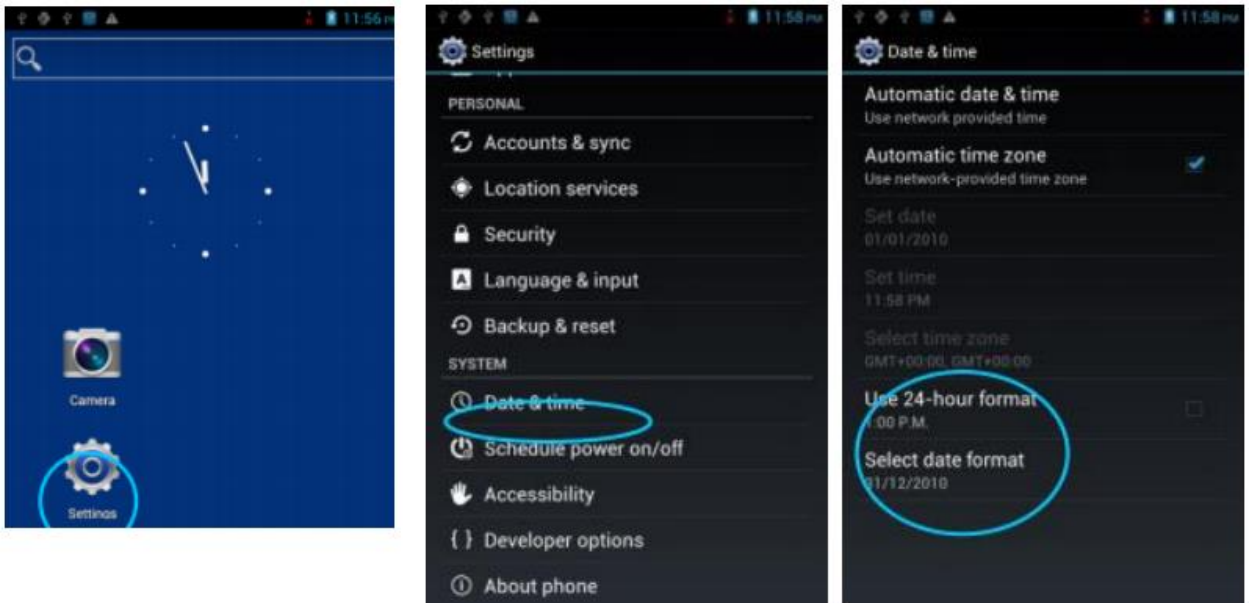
11:56 PM

Camera

Settings

11:58 PM

Settings

PERSONAL

Accounts & sync

Location services

Security

Language & input

Backup & reset

SYSTEM

Date & time

Schedule power on/off

Accessibility

Developer options

About phone

11:58 PM

Date & time

Automatic date & time
Use network provided time

Automatic time zone
Use network-provided time zone

Set date
01/01/2010

Set time
11:58 PM

Select time zone
GMT+00:00, GMT+00:00

Use 24-hour format
1:00 P.M.

Select date format
01/12/2010